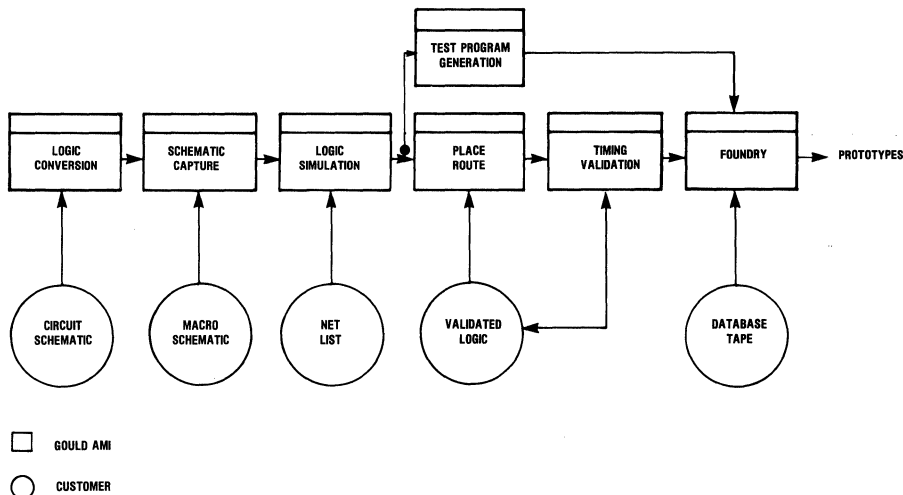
TEST PROGRAM GENERATION

LOGIC CONVERSION

SCHEMATIC CAPTURE

LOGIC SIMULATION

PLACE ROUTE

TIMING VALIDATION

FOUNDRY

PROTOTYPES

CIRCUIT SCHEMATIC

MACRO SCHEMATIC

NET LIST

VALIDATED LOGIC

DATABASE TAPE

GOULD AMI

CUSTOMER